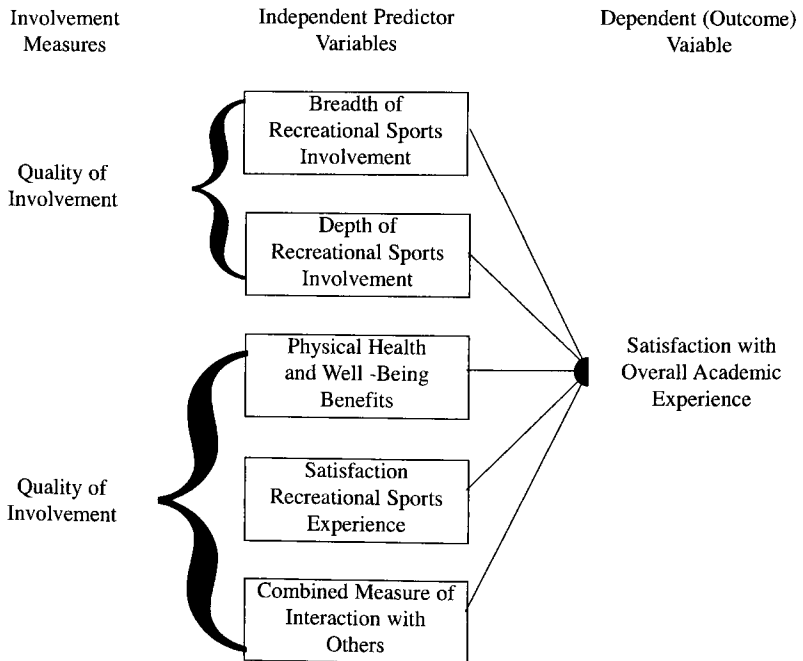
Involvement Measures

Independent Predictor Variables

Dependent (Outcome) Vaiable

Quality of Involvement

Breadth of Recreational Sports Involvement

Depth of Recreational Sports Involvement

Quality of Involvement

Physical Health and Well -Being Benefits

Satisfaction Recreational Sports Experience

Combined Measure of Interaction with Others

Satisfaction with Overall Academic Experience